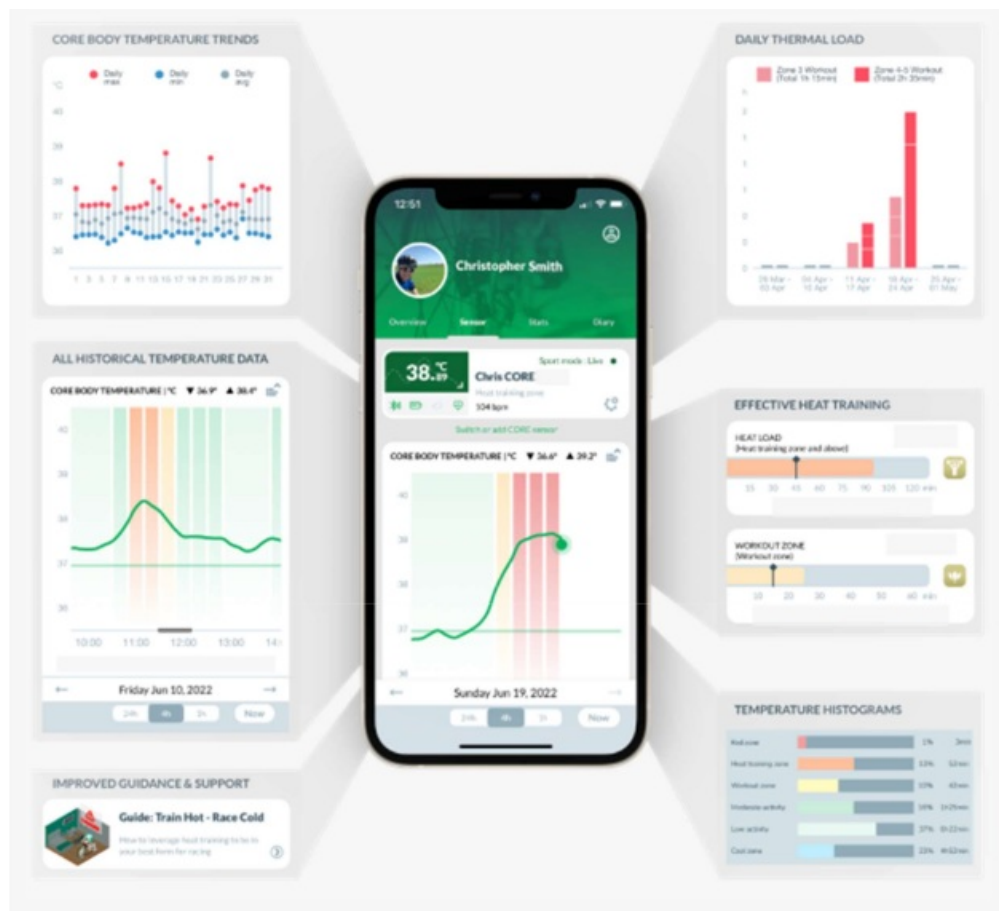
CORE BODY TEMPERATURE TRENDS

Daily max
Daily min
Daily avg

°C
40
39
38
37
36

1 3 5 7 9 11 13 15 17 19 21 23 25 27 29 31

ALL HISTORICAL TEMPERATURE DATA

CORE BODY TEMPERATURE | °C ▼ 36.9° ▲ 38.4°

40
39
38
37
36

10:00 11:00 12:00 13:00 14:

← Friday Jun 10, 2022 →

24h 4h 1h Now

IMPROVED GUIDANCE & SUPPORT

Guide: Train Hot - Race Cold

How to leverage heat training to be in your best form for racing

12:51

Christopher Smith

Overview Sensor Stats Diary

38.89 °C

Sport mode · Live

Chris CORE

Heat training zone
104 bpm

Switch or add CORE sensor

CORE BODY TEMPERATURE | °C ▼ 36.6° ▲ 39.2°

40
39
38
37
36

← Sunday Jun 19, 2022 →

24h 4h 1h Now

DAILY THERMAL LOAD

Zone 3 Workout (Total 1h 15min)
Zone 4-5 Workout (Total 2h 35min)

4
3
2
1
0

28 Mar - 03 Apr
04 Apr - 10 Apr
11 Apr - 17 Apr
18 Apr - 24 Apr
25 Apr - 01 May

EFFECTIVE HEAT TRAINING

HEAT LOAD
(Heat training zone and above)

15 30 45 60 75 90 105 120 min

WORKOUT ZONE
(Workout zone)

10 20 30 40 50 60 min

TEMPERATURE HISTOGRAMS

| | | |
|---|---|---|
| Red zone | 1% | 3min |
| Heat training zone | 33% | 52 min |
| Workout zone | 10% | 43 min |
| Moderate activity | 18% | 1h 29min |
| Low activity | 37% | 1h 22min |
| Cool zone | 23% | 4h 42min |